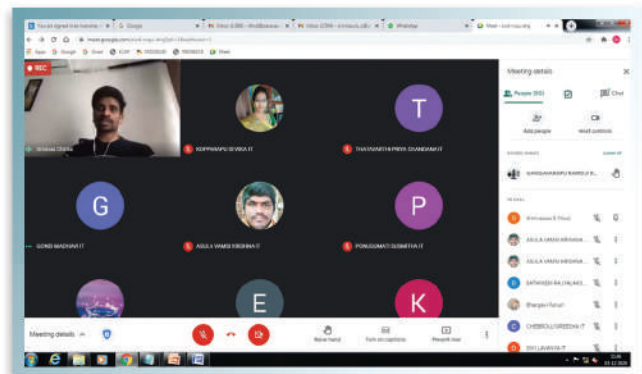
REC

Sriniwas Chinta

KOPPARAPU SEVIKA IT

T

THAVVANTHI PRIYA CHANDANA IT

G

GONDI MADHAVI IT

ASULA VAMSI KRISHNA IT

P

PONUGOMATI SUSMITHA IT

E

K

Meeting details

Raise hand

Turn on captions

Present now

Meeting details

People (85)

Chat

Add people

Install controls

SARIGANAMPUDI NARESH B...

Srinivasa R Vihari

ASULA VAMSI KRISHNA...

ASULA VAMSI KRISHNA...

SATHARLA RAJ KUMAR...

Bhargavi Fahun

CHEBROLU SREEDHA IT

DIVI LAVANYA IT